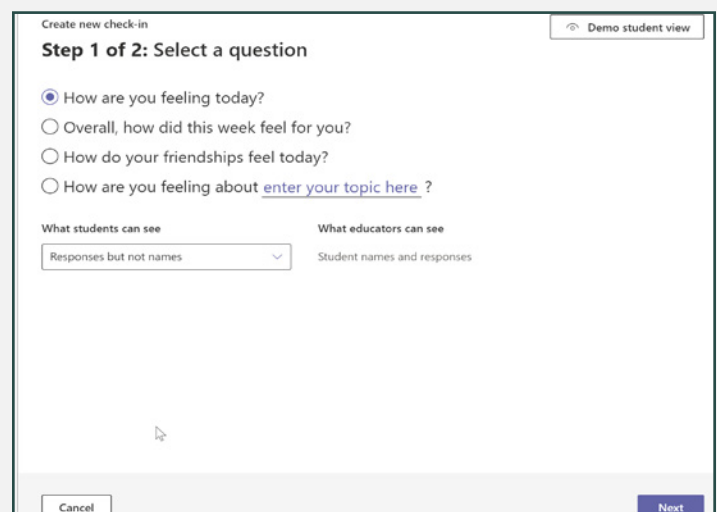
Create new check-in

Demo student view

Step 1 of 2: Select a question

How are you feeling today?

Overall, how did this week feel for you?

How do your friendships feel today?

How are you feeling about enter your topic here ?

What students can see

Responses but not names

What educators can see

Student names and responses

Cancel

Next